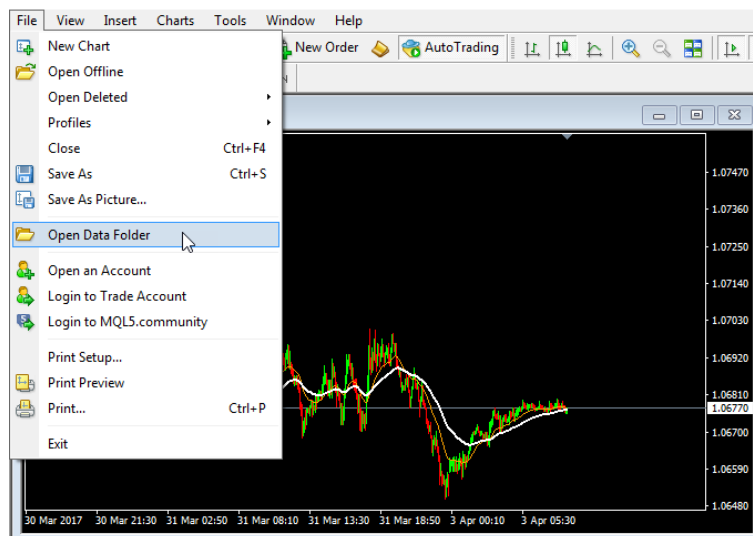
File View Insert Charts Tools Window Help

New Order AutoTrading

New Chart
Open Offline
Open Deleted
Profiles
Close Ctrl+F4
Save As Ctrl+S
Save As Picture...
Open Data Folder
Open an Account
Login to Trade Account
Login to MQL5.community
Print Setup...
Print Preview
Print... Ctrl+P
Exit

1.07470
1.07360
1.07250
1.07140
1.07030
1.06920
1.06810
1.06770
1.06700
1.06590
1.06480

30 Mar 2017 30 Mar 21:30 31 Mar 02:50 31 Mar 08:10 31 Mar 13:30 31 Mar 18:50 3 Apr 00:10 3 Apr 05:30